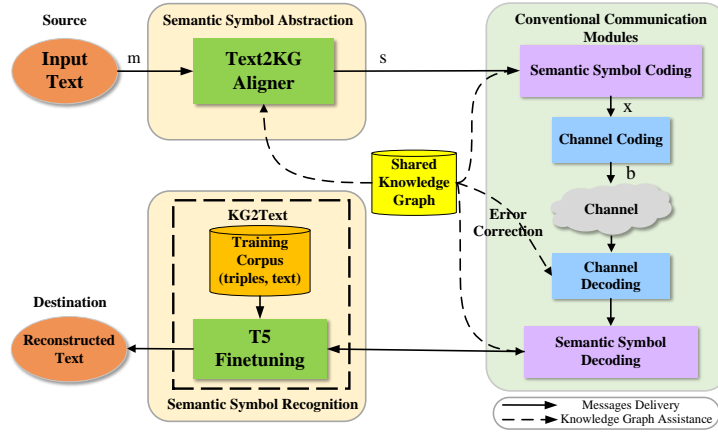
Source

Input Text

m

Semantic Symbol Abstraction

Text2KG Aligner

s

Conventional Communication Modules

Semantic Symbol Coding

x

Channel Coding

b

Shared Knowledge Graph

Channel

Error Correction

Channel Decoding

KG2Text

Training Corpus (triples, text)

Destination

Reconstructed Text

T5 Finetuning

Semantic Symbol Decoding

Semantic Symbol Recognition

Messages Delivery

Knowledge Graph Assistance